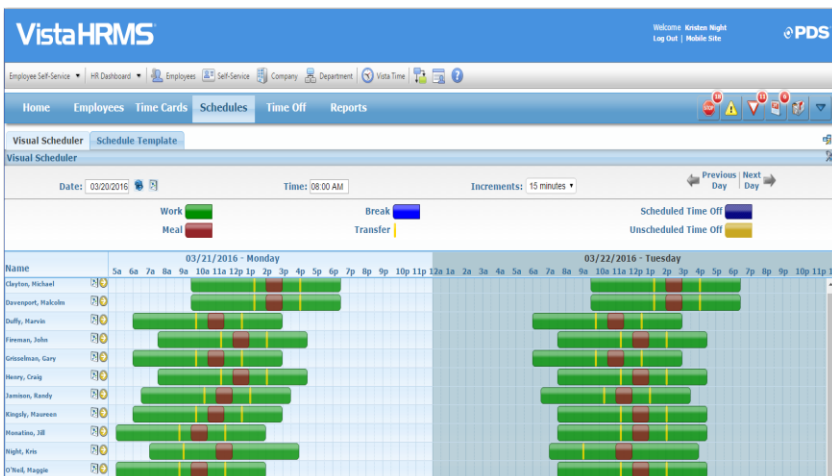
VistaHRMS

Welcome Kristen Night
Log Out | Mobile Site

PDS

Employee Self-Service ▾ | HR Dashboard ▾ | Employees | Self-Service | Company | Department | Vista Time

Home Employees Time Cards Schedules Time Off Reports

Visual Scheduler | Schedule Template

Visual Scheduler

Date: 03/20/2016

Time: 08:00 AM

Increments: 15 minutes ▾

Previous Day | Next Day

Work

Break

Scheduled Time Off

Meal

Transfer

Unscheduled Time Off

Name

03/21/2016 - Monday

03/22/2016 - Tuesday

5a 6a 7a 8a 9a 10a 11a 12p 1p 2p 3p 4p 5p 6p 7p 8p 9p 10p 11p 12a 1a 2a 3a 4a 5a 6a 7a 8a 9a 10a 11a 12p 1p 2p 3p 4p 5p 6p 7p 8p 9p 10p 11p

Clayton, Michael
Davenport, Malcolm
Duffy, Marvin
Fireman, John
Grisselman, Gary
Henry, Craig
Jamison, Randy
Kingsly, Maureen
Monatino, Jill
Night, Kris
O'Neil, Maggie